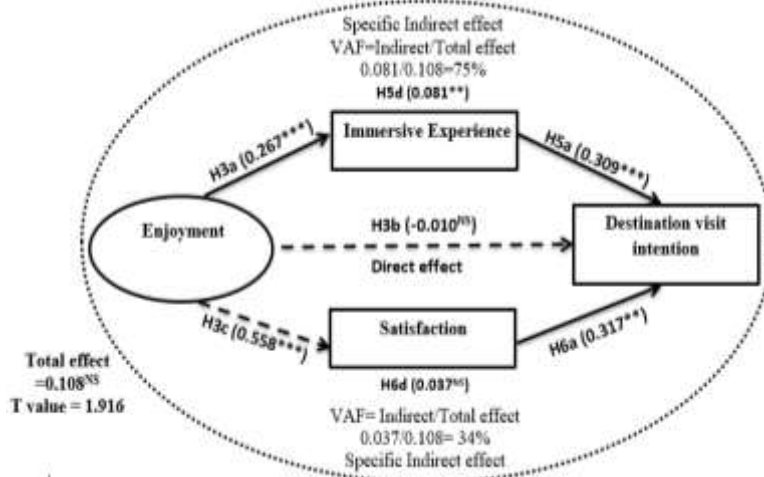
Specific Indirect effect
VAF=Indirect/Total effect
0.081/0.108=75%
H5d (0.081**)

H3a (0.267***)

Immersive Experience

H5a (0.309***)

Enjoyment

H3b (-0.010$^{NS}$)

Direct effect

Destination visit intention

H3c (0.558***)

Satisfaction

H6a (0.317**)

H6d (0.037$^{NS}$)

Total effect =0.108$^{NS}$
T value = 1.916

VAF= Indirect/Total effect
0.037/0.108= 34%
Specific Indirect effect